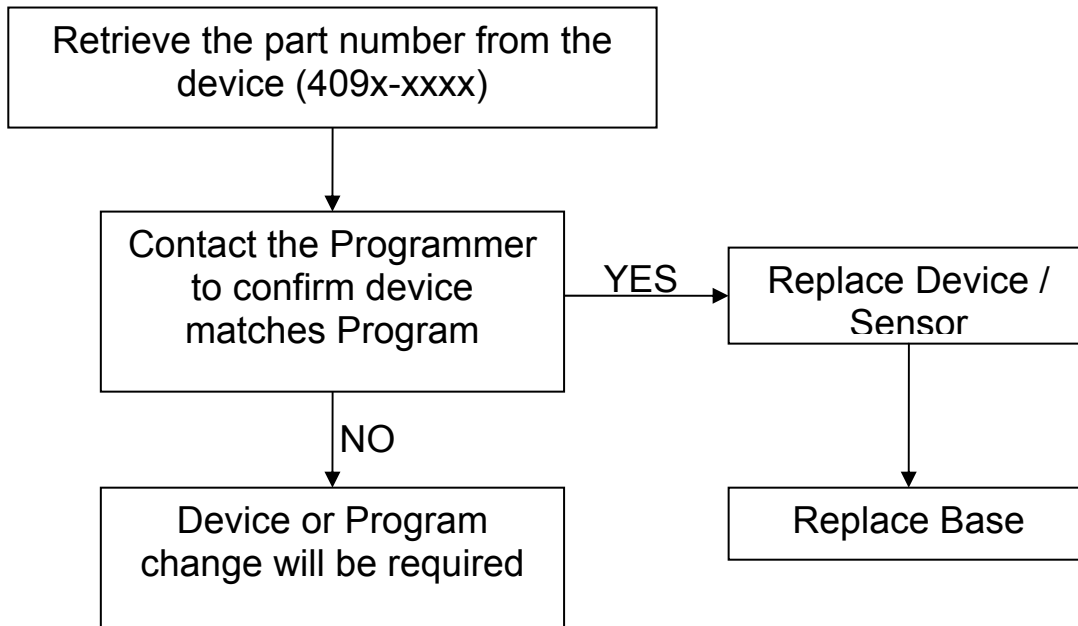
Retrieve the part number from the device (409x-xxxx)

Contact the Programmer to confirm device matches Program

YES

Replace Device / Sensor

NO

Device or Program change will be required

Replace Base